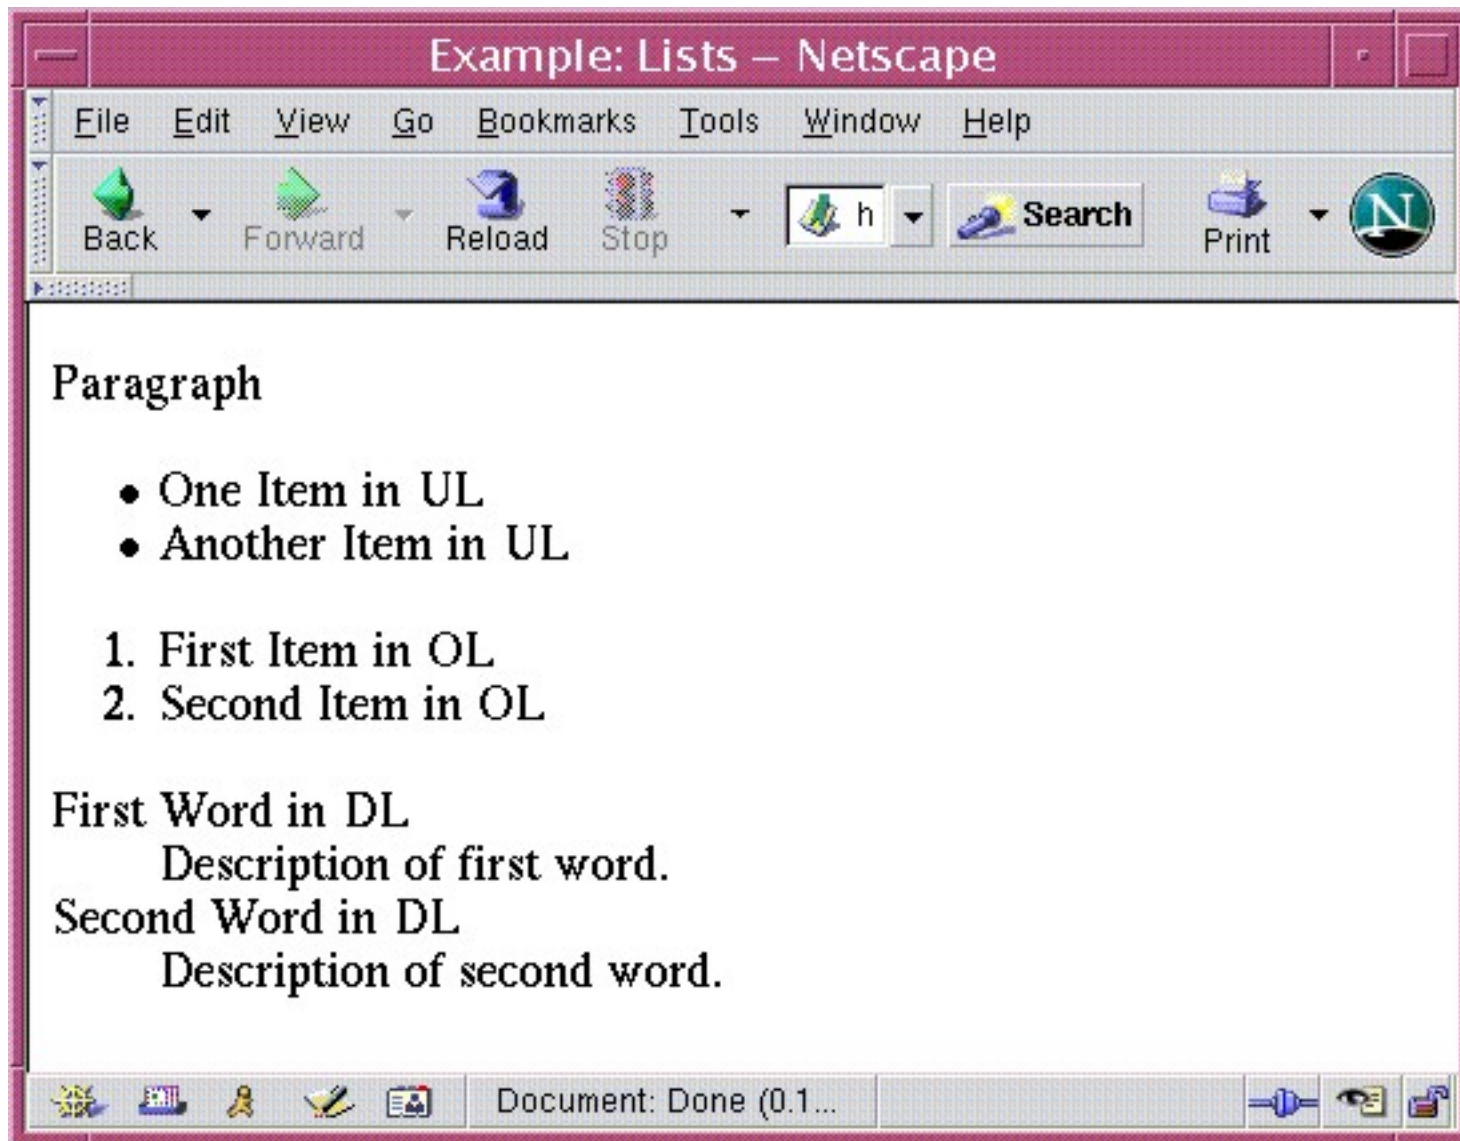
Example: Lists – Netscape

File Edit View Go Bookmarks Tools Window Help

Back Forward Reload Stop h Search Print

Paragraph

- One Item in UL
- Another Item in UL

1. First Item in OL
2. Second Item in OL

First Word in DL
Description of first word.
Second Word in DL
Description of second word.

Document: Done (0.1...